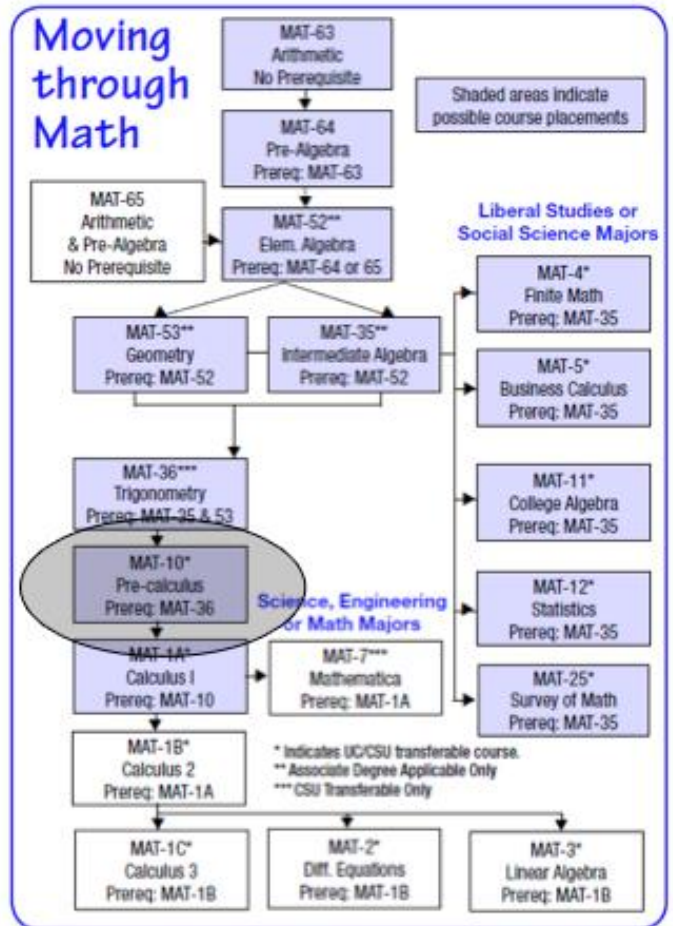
Moving through Math

MAT-63
Arithmetic
No Prerequisite

Shaded areas indicate possible course placements

MAT-64
Pre-Algebra
Prereq: MAT-63

MAT-65
Arithmetic & Pre-Algebra
No Prerequisite

MAT-52**
Elem. Algebra
Prereq: MAT-64 or 65

Liberal Studies or Social Science Majors

MAT-53**
Geometry
Prereq: MAT-52

MAT-35**
Intermediate Algebra
Prereq: MAT-52

MAT-4*
Finite Math
Prereq: MAT-35

MAT-5*
Business Calculus
Prereq: MAT-35

MAT-36***
Trigonometry
Prereq: MAT-35 & 53

MAT-11*
College Algebra
Prereq: MAT-35

MAT-10*
Pre-calculus
Prereq: MAT-36

Science, Engineering or Math Majors

MAT-12*
Statistics
Prereq: MAT-35

MAT-1A*
Calculus I
Prereq: MAT-10

MAT-7***
Mathematica
Prereq: MAT-1A

MAT-25*
Survey of Math
Prereq: MAT-35

MAT-1B*
Calculus 2
Prereq: MAT-1A

* Indicates UC/CSU transferable course.
** Associate Degree Applicable Only
*** CSU Transferable Only

MAT-1C*
Calculus 3
Prereq: MAT-1B

MAT-2*
Diff. Equations
Prereq: MAT-1B

MAT-3*
Linear Algebra
Prereq: MAT-1B